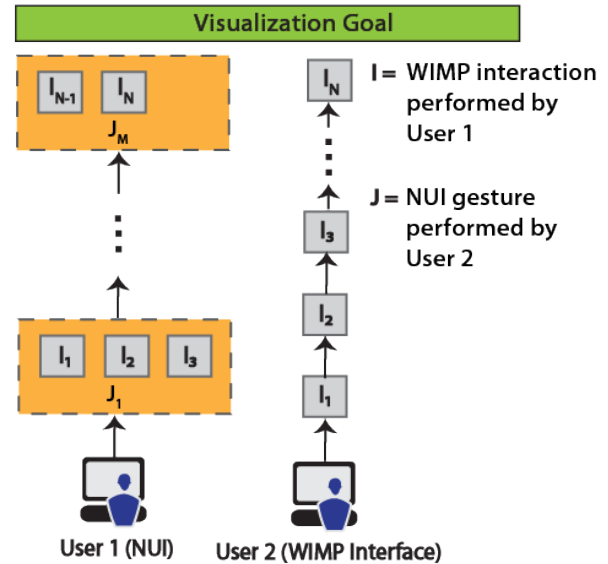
Visualization Goal

$I_{N-1}$ $I_N$
$J_M$

$I_1$ $I_2$ $I_3$
$J_1$

User 1 (NUI)

$I_N$

$I_3$

$I_2$

$I_1$

User 2 (WIMP Interface)

I = WIMP interaction performed by User 1

J = NUI gesture performed by User 2